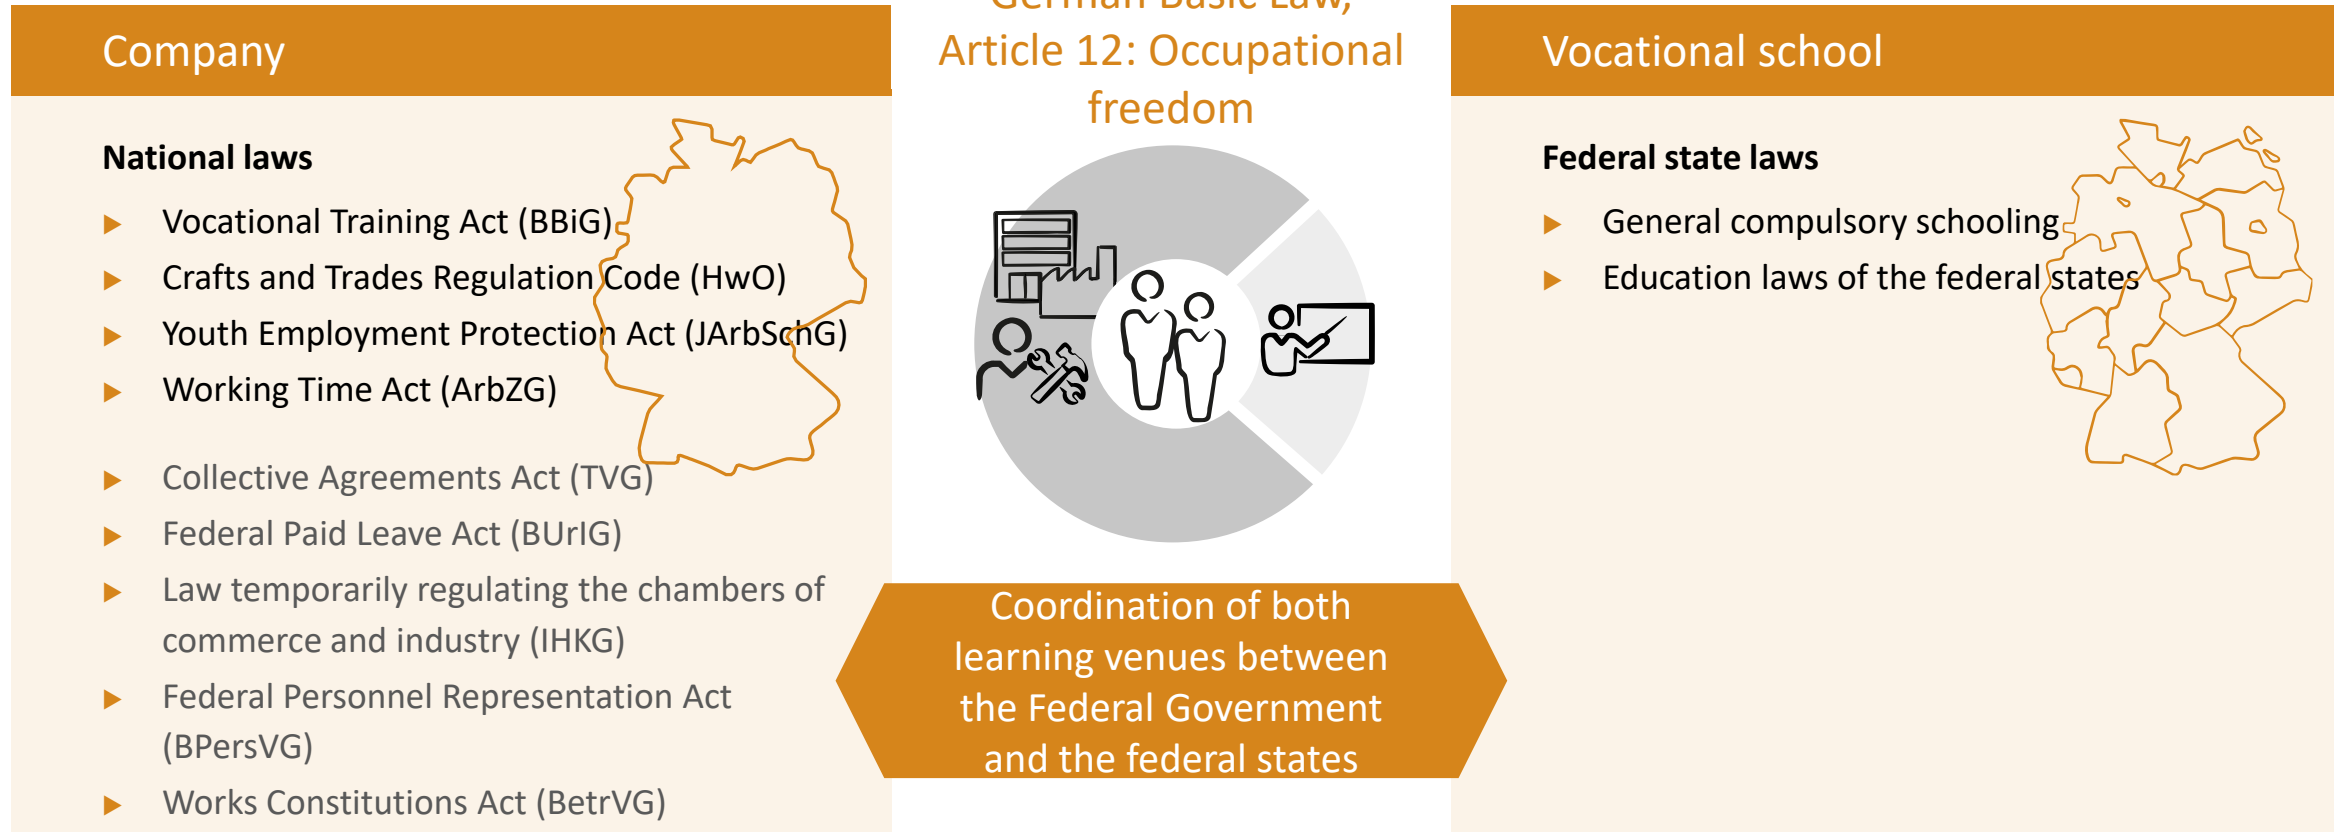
Company

National laws

▶ Vocational Training Act (BBiG)

▶ Crafts and Trades Regulation Code (HwO)

▶ Youth Employment Protection Act (JArbSchG)

▶ Working Time Act (ArbZG)

▶ Collective Agreements Act (TVG)

▶ Federal Paid Leave Act (BUrIG)

▶ Law temporarily regulating the chambers of commerce and industry (IHKG)

▶ Federal Personnel Representation Act (BPersVG)

▶ Works Constitutions Act (BetrVG)

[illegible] Article 12: Occupational freedom

Coordination of both learning venues between the Federal Government and the federal states

Vocational school

Federal state laws

▶ General compulsory schooling

▶ Education laws of the federal states